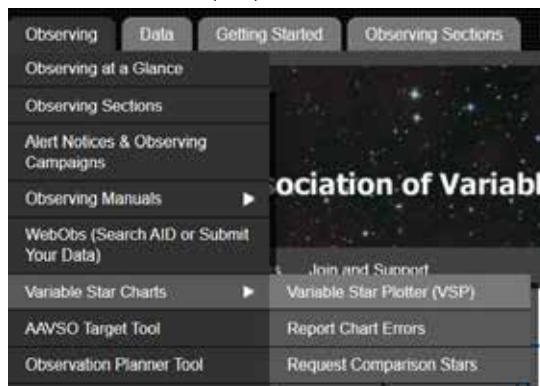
Observing
Data
Getting Started
Observing Sections

Observing at a Glance
Observing Sections
Alert Notices & Observing Campaigns
Observing Manuals
WebObs (Search AID or Submit Your Data)
Variable Star Charts
AAVSO Target Tool
Observation Planner Tool

ociation of Variabl

Join and Support

Variable Star Plotter (VSP)
Report Chart Errors
Request Comparison Stars